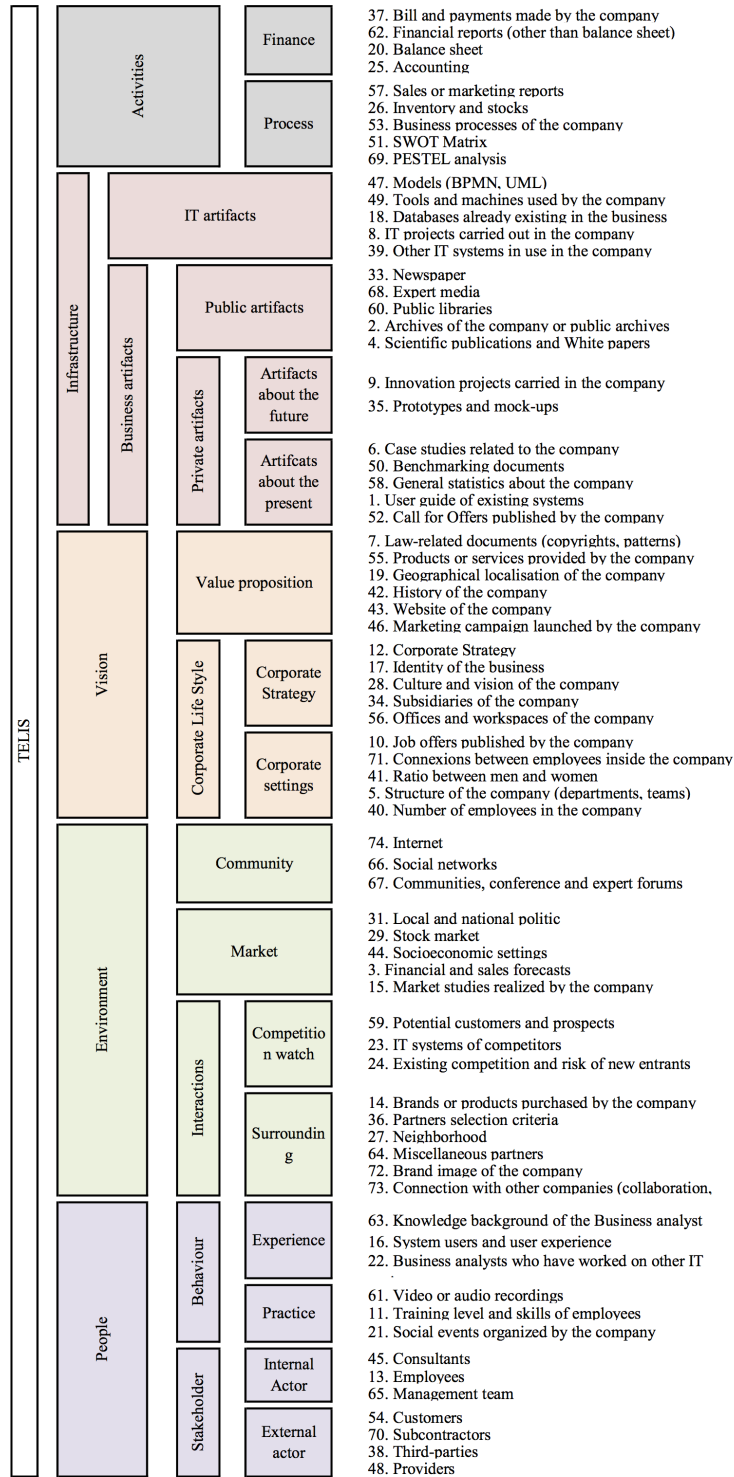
TELIS

Activities

Finance

37. Bill and payments made by the company
62. Financial reports (other than balance sheet)
20. Balance sheet
25. Accounting

Process

57. Sales or marketing reports
26. Inventory and stocks
53. Business processes of the company
51. SWOT Matrix
69. PESTEL analysis

Infrastructure

IT artifacts

47. Models (BPMN, UML)
49. Tools and machines used by the company
18. Databases already existing in the business
8. IT projects carried out in the company
39. Other IT systems in use in the company

Business artifacts

Public artifacts

33. Newspaper
68. Expert media
60. Public libraries
2. Archives of the company or public archives
4. Scientific publications and White papers

Private artifacts

Artifacts about the future

9. Innovation projects carried in the company
35. Prototypes and mock-ups

Artifcats about the present

6. Case studies related to the company
50. Benchmarking documents
58. General statistics about the company
1. User guide of existing systems
52. Call for Offers published by the company

Vision

Value proposition

7. Law-related documents (copyrights, patterns)
55. Products or services provided by the company
19. Geographical localisation of the company
42. History of the company
43. Website of the company
46. Marketing campaign launched by the company

Corporate Life Style

Corporate Strategy

12. Corporate Strategy
17. Identity of the business
28. Culture and vision of the company
34. Subsidiaries of the company
56. Offices and workspaces of the company

Corporate settings

10. Job offers published by the company
71. Connexions between employees inside the company
41. Ratio between men and women
5. Structure of the company (departments, teams)
40. Number of employees in the company

Environment

Community

74. Internet
66. Social networks
67. Communities, conference and expert forums

Market

31. Local and national politic
29. Stock market
44. Socioeconomic settings
3. Financial and sales forecasts
15. Market studies realized by the company

Interactions

Competition watch

59. Potential customers and prospects
23. IT systems of competitors
24. Existing competition and risk of new entrants

Surrounding

14. Brands or products purchased by the company
36. Partners selection criteria
27. Neighborhood
64. Miscellaneous partners
72. Brand image of the company
73. Connection with other companies (collaboration,

People

Behaviour

Experience

63. Knowledge background of the Business analyst
16. System users and user experience
22. Business analysts who have worked on other IT

Practice

61. Video or audio recordings
11. Training level and skills of employees
21. Social events organized by the company

Stakeholder

Internal Actor

45. Consultants
13. Employees
65. Management team

External actor

54. Customers
70. Subcontractors
38. Third-parties
48. Providers